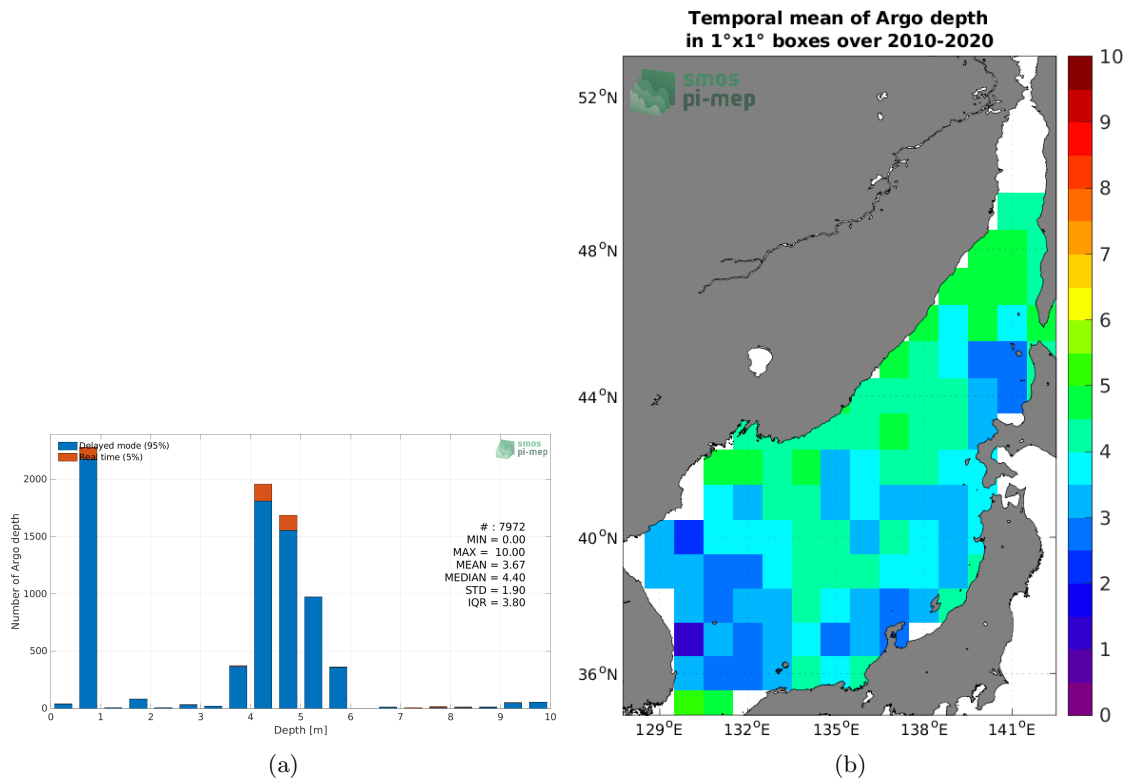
Delayed mode (95%)
Real time (5%)

smos
pi-mep

Number of Argo depth

2000
1500
1000
500
0

0 1 2 3 4 5 6 7 8 9 10
Depth [m]

# : 7972
MIN = 0.00
MAX = 10.00
MEAN = 3.67
MEDIAN = 4.40
STD = 1.90
IQR = 3.80

(a)

Temporal mean of Argo depth
in 1°x1° boxes over 2010-2020

smos
pi-mep

$52^oN$
$48^oN$
$44^oN$
$40^oN$
$36^oN$

$129^oE$ $132^oE$ $135^oE$ $138^oE$ $141^oE$

10
9
8
7
6
5
4
3
2
1
0

(b)